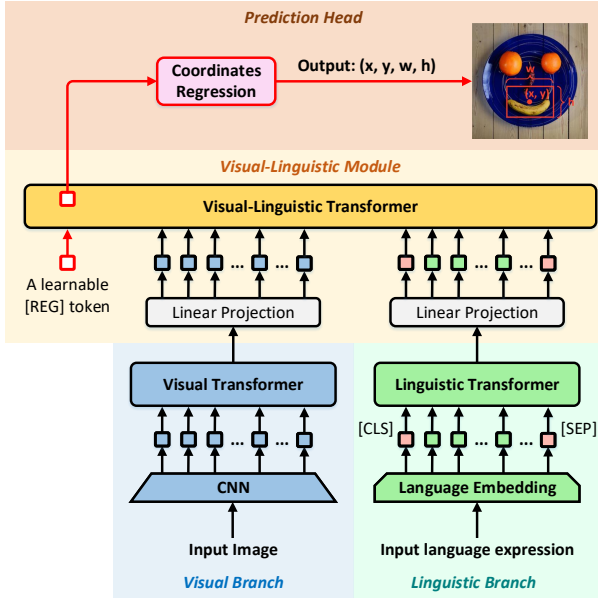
Prediction Head

Coordinates Regression

Output: (x, y, w, h)

w

(x, y)

h

Visual-Linguistic Module

Visual-Linguistic Transformer

A learnable [REG] token

...

...

...

Linear Projection

Linear Projection

Visual Transformer

Linguistic Transformer

...

[CLS]

...

[SEP]

CNN

Language Embedding

Input Image

Input language expression

Visual Branch

Linguistic Branch